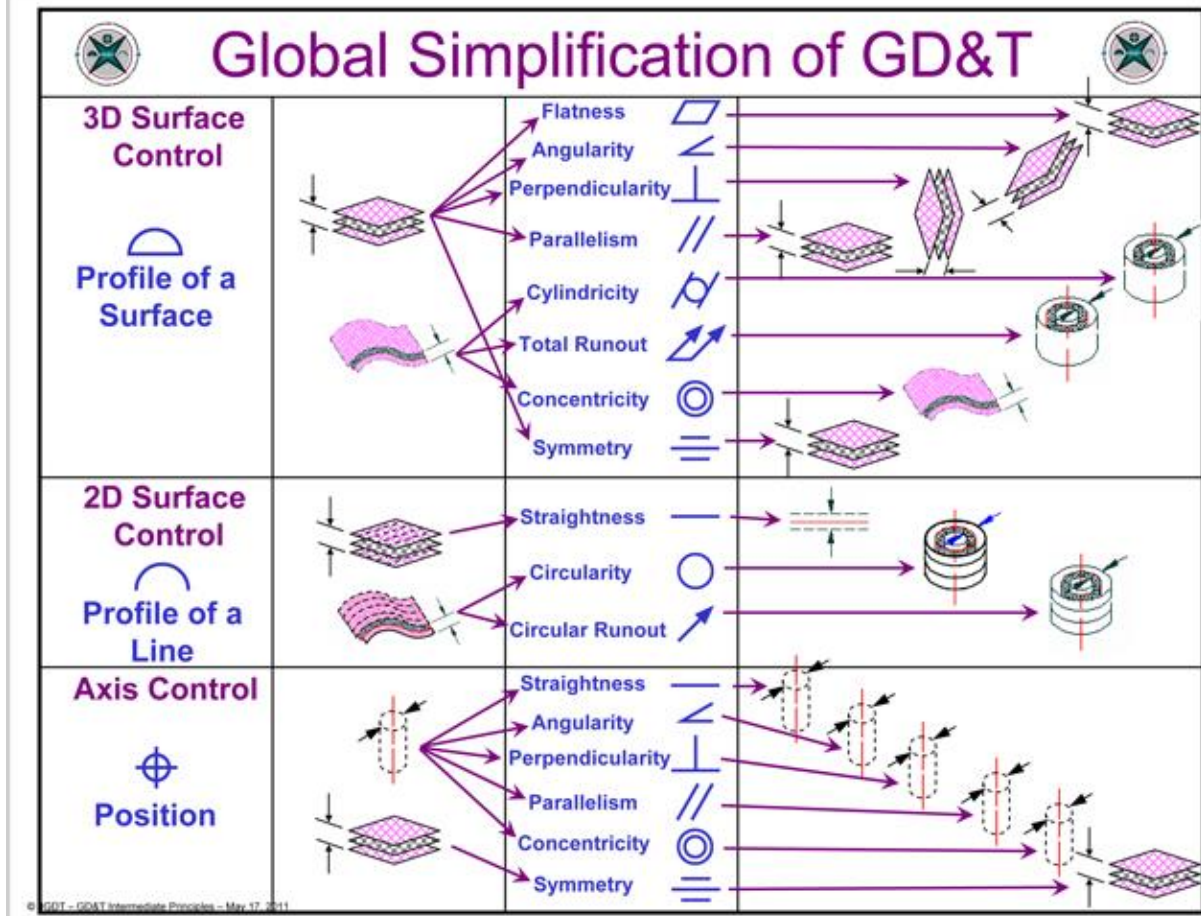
Global Simplification of GD&T

3D Surface Control

Profile of a Surface

Flatness
Angularity
Perpendicularity
Parallelism
Cylindricity
Total Runout
Concentricity
Symmetry

2D Surface Control

Profile of a Line

Straightness
Circularity
Circular Runout

Axis Control

Position

Straightness
Angularity
Perpendicularity
Parallelism
Concentricity
Symmetry

© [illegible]GDT – GD&T Intermediate Principles – May 17, 2011